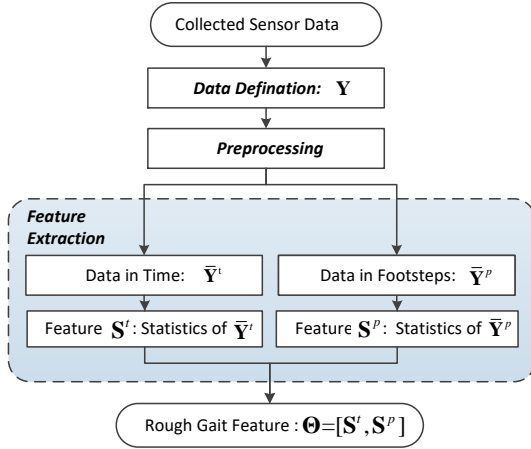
Collected Sensor Data

Data Defination: $\mathbf{Y}$

Preprocessing

Feature Extraction

Data in Time: $\bar{\mathbf{Y}}^{t}$

Data in Footsteps: $\bar{\mathbf{Y}}^{p}$

Feature $\mathbf{S}^{t}$: Statistics of $\bar{\mathbf{Y}}^{t}$

Feature $\mathbf{S}^{p}$: Statistics of $\bar{\mathbf{Y}}^{p}$

Rough Gait Feature : $\mathbf{\Theta}=[\mathbf{S}^{t},\mathbf{S}^{p}]$